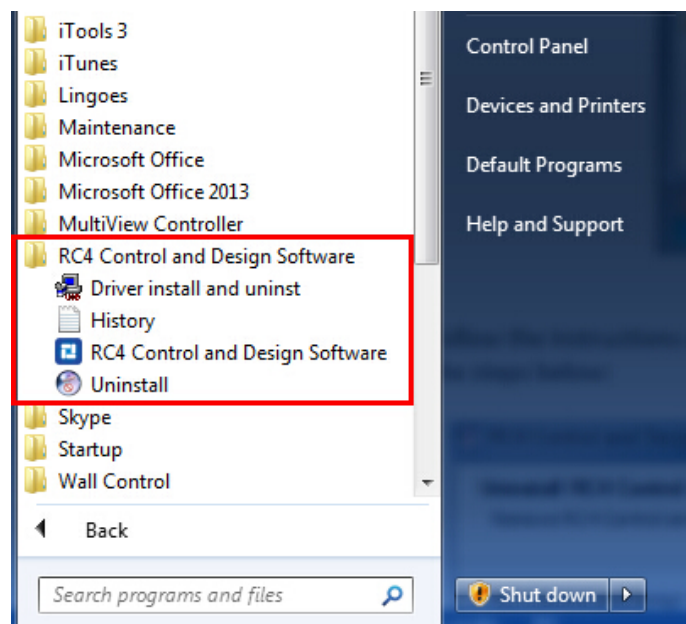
iTools 3
iTunes
Lingoes
Maintenance
Microsoft Office
Microsoft Office 2013
MultiView Controller
RC4 Control and Design Software
Driver install and uninst
History
RC4 Control and Design Software
Uninstall
Skype
Startup
Wall Control

Back

Search programs and files

Control Panel

Devices and Printers

Default Programs

Help and Support

Shut down